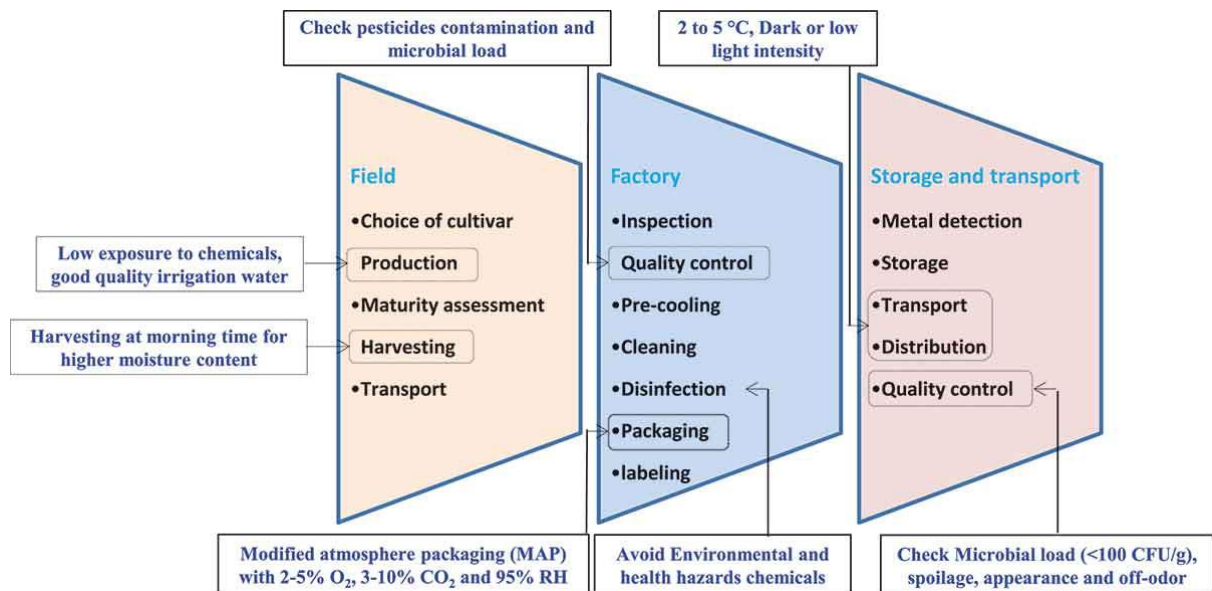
Check pesticides contamination and microbial load

2 to 5 °C, Dark or low light intensity

Field

•Choice of cultivar

Production

•Maturity assessment

Harvesting

•Transport

Low exposure to chemicals, good quality irrigation water

Harvesting at morning time for higher moisture content

Factory

•Inspection

Quality control

•Pre-cooling

•Cleaning

•Disinfection

•Packaging

•labeling

Storage and transport

•Metal detection

•Storage

•Transport

•Distribution

•Quality control

Modified atmosphere packaging (MAP) with 2-5% $O_2$, 3-10% $CO_2$ and 95% RH

Avoid Environmental and health hazards chemicals

Check Microbial load (<100 CFU/g), spoilage, appearance and off-odor